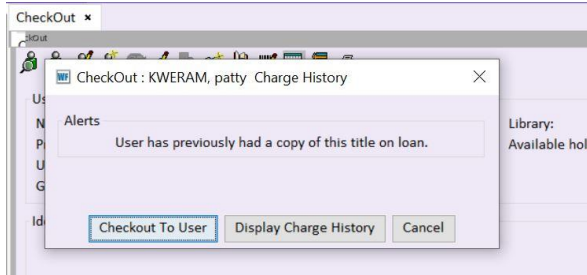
CheckOut ×

CheckOut

Us
N
P
U
G

Id

Library:
Available ho

CheckOut : KWERAM, patty Charge History ×

Alerts

User has previously had a copy of this title on loan.

Checkout To User
Display Charge History
Cancel